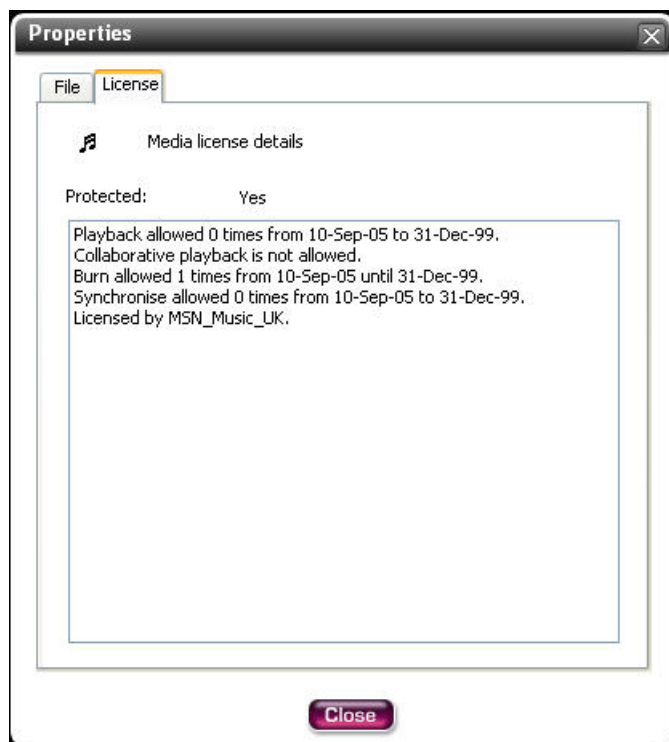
Properties

File License

Media license details

Protected: Yes

Playback allowed 0 times from 10-Sep-05 to 31-Dec-99.
Collaborative playback is not allowed.
Burn allowed 1 times from 10-Sep-05 until 31-Dec-99.
Synchronise allowed 0 times from 10-Sep-05 to 31-Dec-99.
Licensed by MSN_Music_UK.

Close